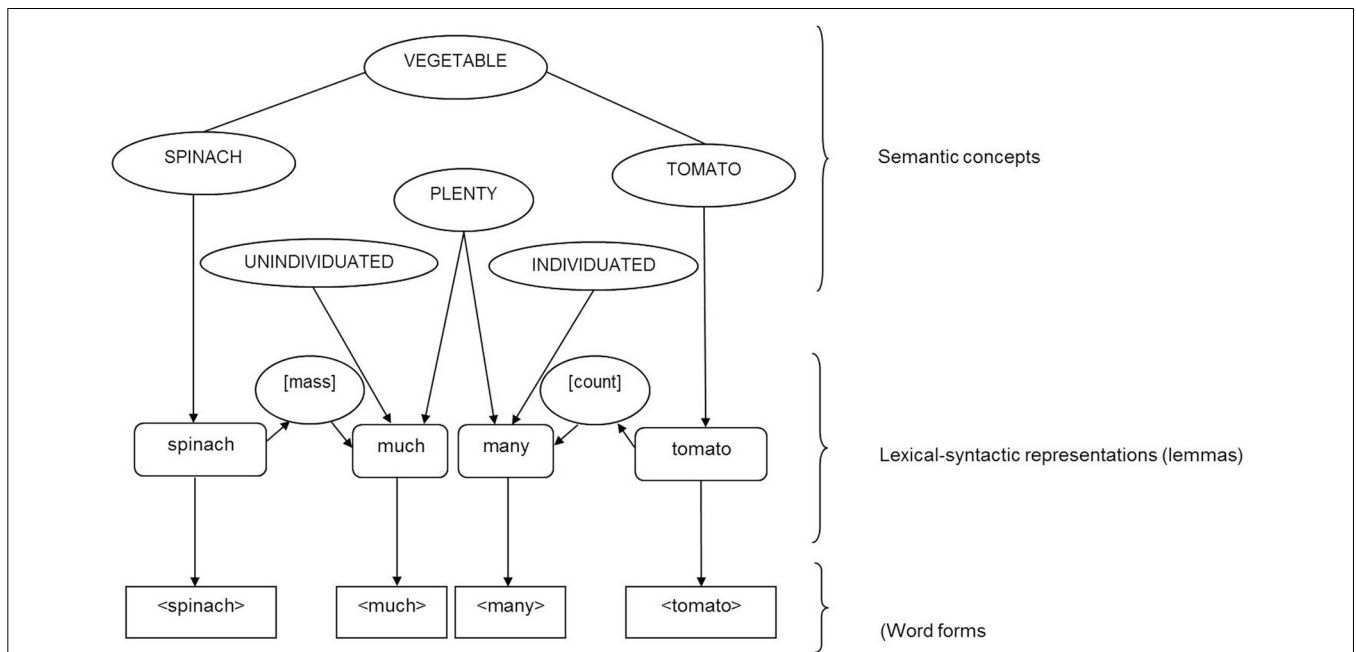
VEGETABLE

SPINACH

TOMATO

Semantic concepts

PLENTY

UNINDIVIDUATED

INDIVIDUATED

[mass]

[count]

spinach

much

many

tomato

Lexical-syntactic representations (lemmas)

<spinach>

<much>

<many>

<tomato>

(Word forms